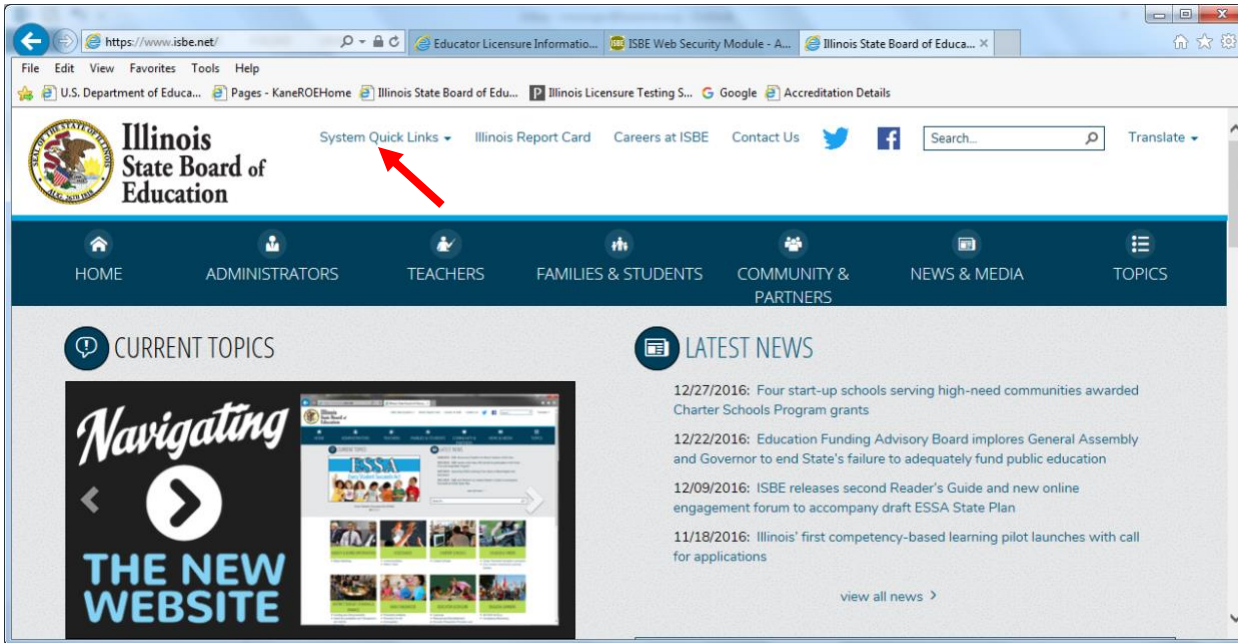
https://www.isbe.net/
Educator Licensure Informatio...
ISBE Web Security Module - A...
Illinois State Board of Educa...

File Edit View Favorites Tools Help

U.S. Department of Educa... Pages - KaneROEHome Illinois State Board of Edu... Illinois Licensure Testing S... Google Accreditation Details

Illinois State Board of Education

System Quick Links Illinois Report Card Careers at ISBE Contact Us Search... Translate

HOME ADMINISTRATORS TEACHERS FAMILIES & STUDENTS COMMUNITY & PARTNERS NEWS & MEDIA TOPICS

CURRENT TOPICS

Navigating THE NEW WEBSITE

LATEST NEWS

12/27/2016: Four start-up schools serving high-need communities awarded Charter Schools Program grants

12/22/2016: Education Funding Advisory Board implores General Assembly and Governor to end State's failure to adequately fund public education

12/09/2016: ISBE releases second Reader's Guide and new online engagement forum to accompany draft ESSA State Plan

11/18/2016: Illinois' first competency-based learning pilot launches with call for applications

view all news